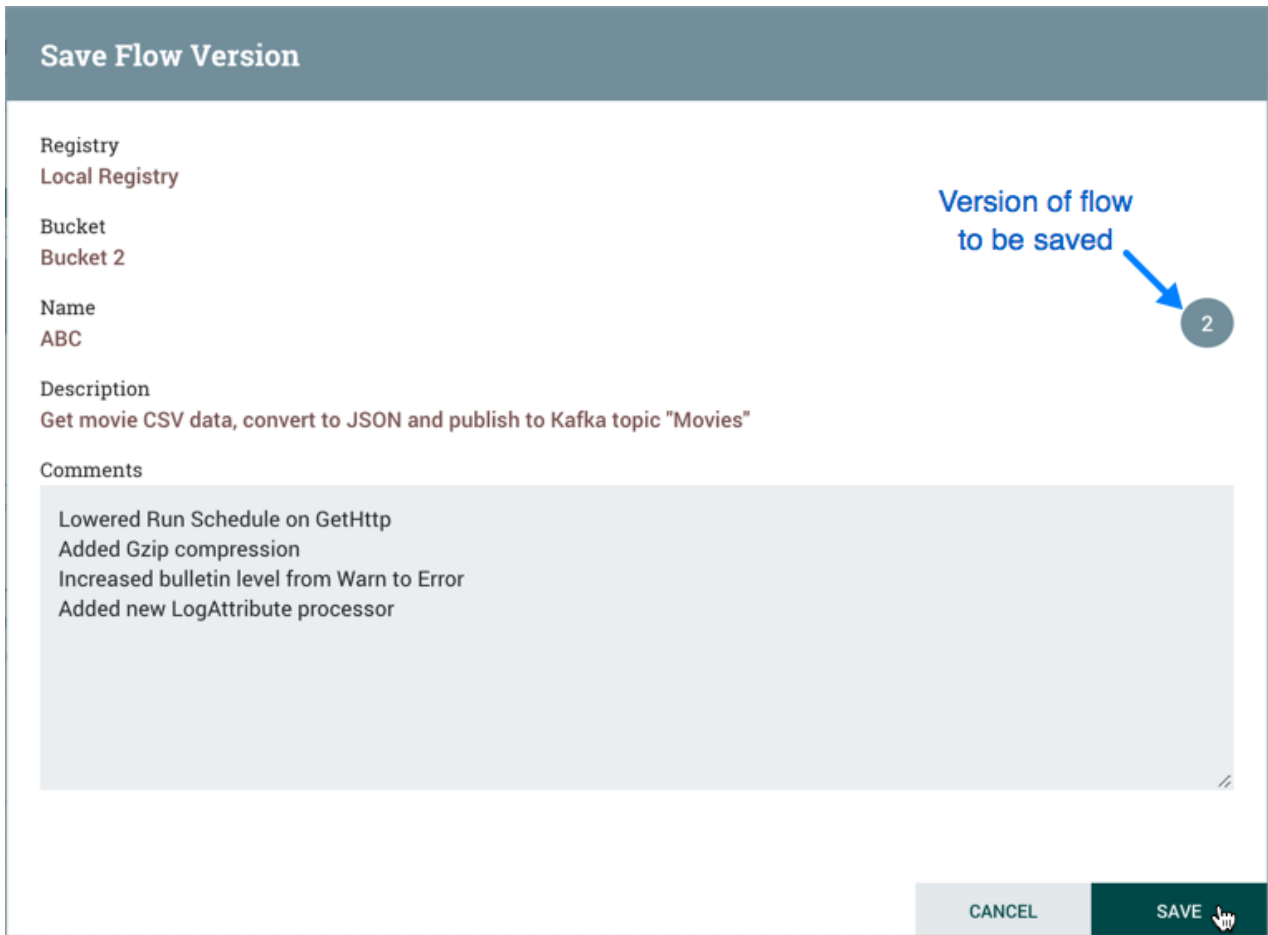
Save Flow Version

Registry
Local Registry

Bucket
Bucket 2

Name
ABC

Description
Get movie CSV data, convert to JSON and publish to Kafka topic "Movies"

Comments

Lowered Run Schedule on GetHttp
Added Gzip compression
Increased bulletin level from Warn to Error
Added new LogAttribute processor

Version of flow to be saved

2

CANCEL

SAVE